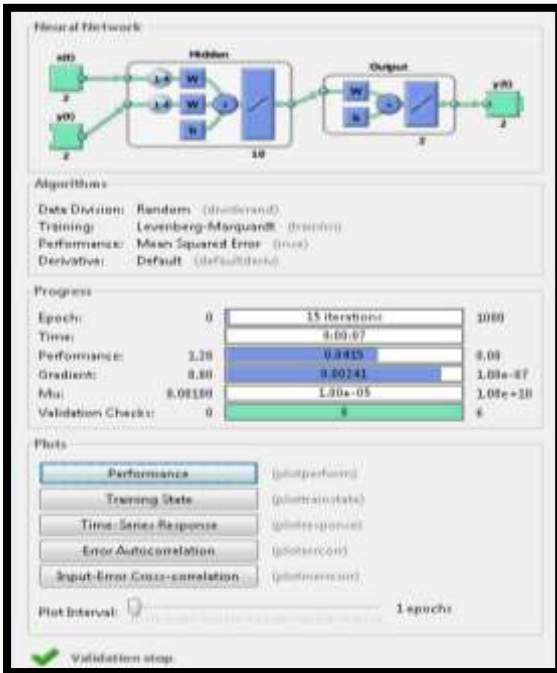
Neural Network

x(t)

2

y(t)

2

Hidden

1:4

W

1:4

W

b

10

Output

W

b

2

y(t)

2

Algorithms

Data Division: Random (dividerand)
Training: Levenberg-Marquardt (trainlm)
Performance: Mean Squared Error (mse)
Derivative: Default (defaultderiv)

Progress

| | | | |
|---|---|---|---|
| Epoch: | 0 | 15 iterations | 1000 |
| Time: | | 0:00:07 | |
| Performance: | 1.20 | 0.0415 | 0.00 |
| Gradient: | 8.80 | 0.00241 | 1.00e-07 |
| Mu: | 0.00100 | 1.00e-05 | 1.00e+10 |
| Validation Checks: | 0 | 6 | 6 |

Plots

Performance (plotperform)
Training State (plottrainstate)
Time-Series Response (plotresponse)
Error Autocorrelation (ploterrcorr)
Input-Error Cross-correlation (plotinerrcorr)

Plot Interval: 1 epochs

Validation stop.